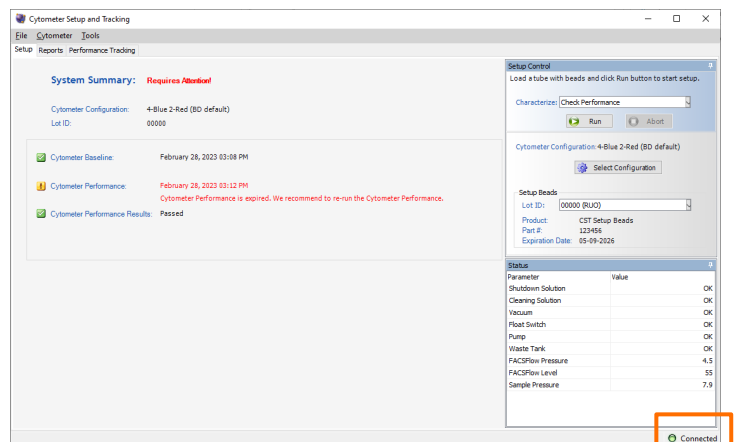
Cytometer Setup and Tracking

File Cytometer Tools

Setup Reports Performance Tracking

System Summary: Requires Attention!

Cytometer Configuration: 4-Blue 2-Red (BD default)
Lot ID: 00000

Cytometer Baseline: February 28, 2023 03:08 PM

Cytometer Performance: February 28, 2023 03:12 PM
Cytometer Performance is expired. We recommend to re-run the Cytometer Performance.

Cytometer Performance Results: Passed

Setup Control
Load a tube with beads and click Run button to start setup.

Characterize: Check Performance

Run Abort

Cytometer Configuration: 4-Blue 2-Red (BD default)

Select Configuration

Setup Beads
Lot ID: 00000 (RUO)
Product: CST Setup Beads
Part #: 123456
Expiration Date: 05-09-2026

Status

| Parameter | Value |
|---|---|
| Shutdown Solution | OK |
| Cleaning Solution | OK |
| Vacuum | OK |
| Float Switch | OK |
| Pump | OK |
| Waste Tank | OK |
| FACSFlow Pressure | 4.5 |
| FACSFlow Level | 55 |
| Sample Pressure | 7.9 |

Connected